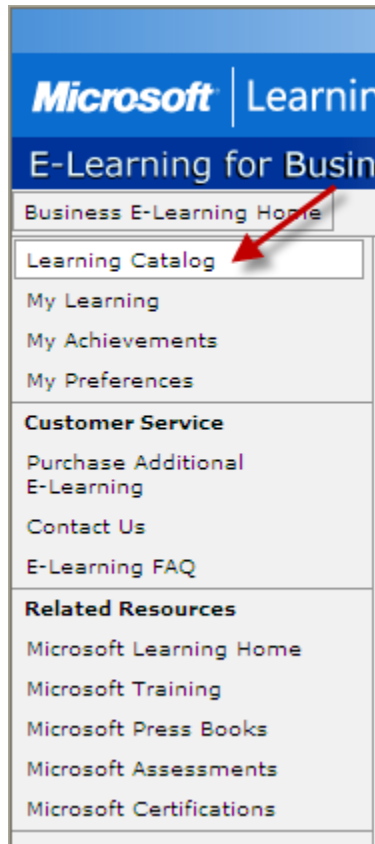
Microsoft | Learnin

E-Learning for Busin

Business E-Learning Home

Learning Catalog

My Learning

My Achievements

My Preferences

Customer Service

Purchase Additional E-Learning

Contact Us

E-Learning FAQ

Related Resources

Microsoft Learning Home

Microsoft Training

Microsoft Press Books

Microsoft Assessments

Microsoft Certifications